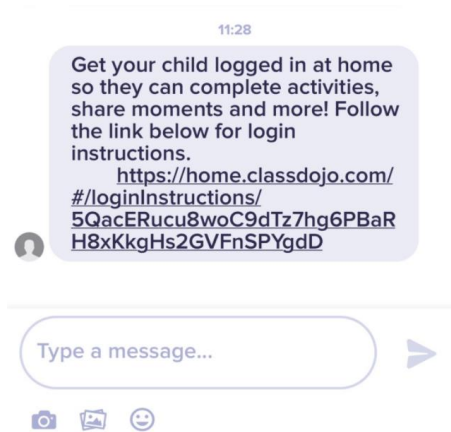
11:28

Get your child logged in at home so they can complete activities, share moments and more! Follow the link below for login instructions. https://home.classdojo.com/#/loginInstructions/5QacERucu8woC9dTz7hg6PBaRH8xKkgHs2GVFnSPYgdD

Type a message...